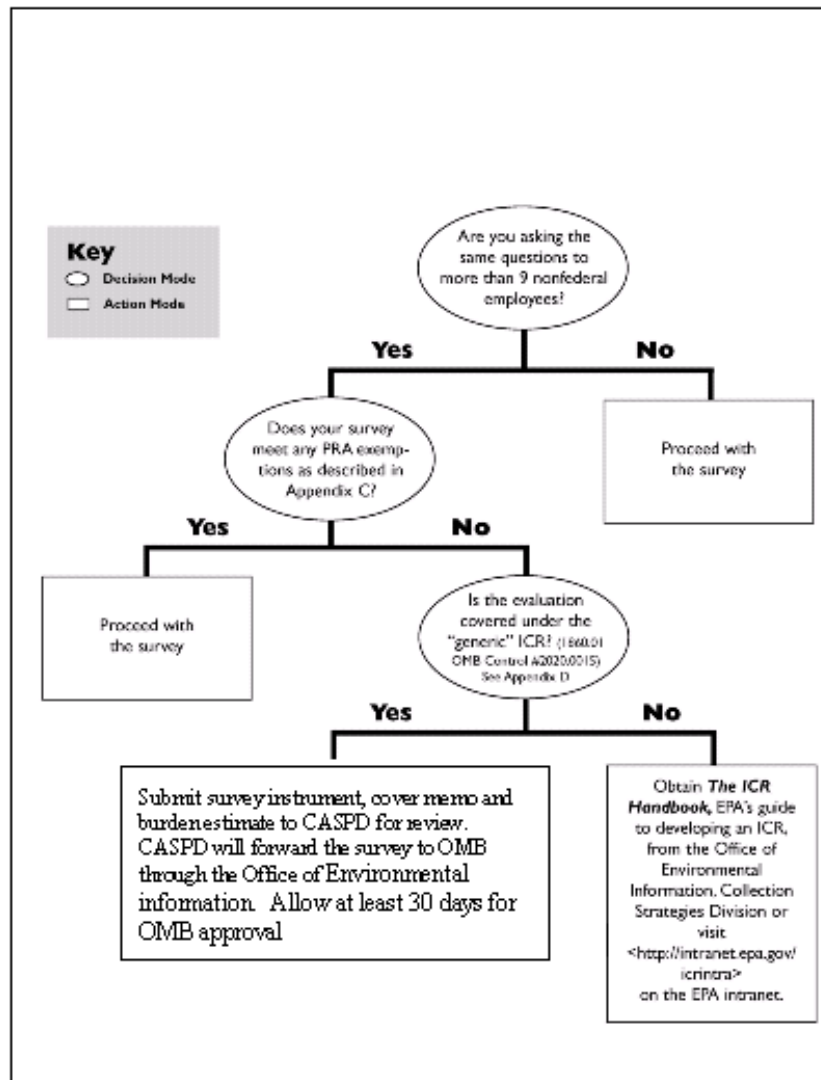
Key
Decision Mode
Action Mode

Are you asking the same questions to more than 9 nonfederal employees?

Yes

No

Proceed with the survey

Does your survey meet any PRA exemptions as described in Appendix C?

Yes

No

Proceed with the survey

Is the evaluation covered under the "generic" ICR? (1860.01 OMB Control A2020.0015) See Appendix D

Yes

No

Submit survey instrument, cover memo and burden estimate to CASPD for review. CASPD will forward the survey to OMB through the Office of Environmental information. Allow at least 30 days for OMB approval

Obtain *The ICR Handbook,* EPA's guide to developing an ICR, from the Office of Environmental Information. Collection Strategies Division or visit <http://intranet.epa.gov/icrintra> on the EPA intranet.